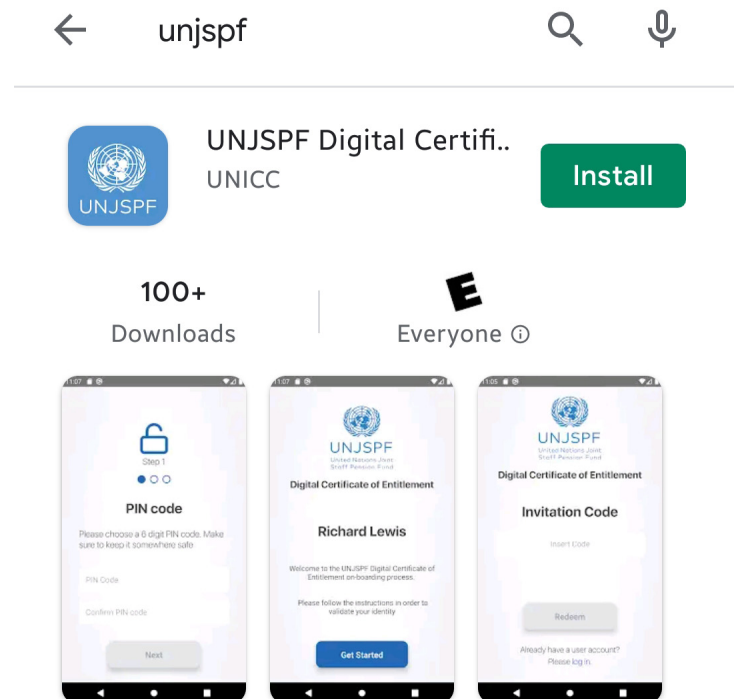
unjspf

UNJSPF

UNJSPF Digital Certifi..
UNICC

Install

100+
Downloads

E
Everyone ⓘ

1:07

Step 1

PIN code

Please choose a 6 digit PIN code. Make sure to keep it somewhere safe

PIN Code

Confirm PIN code

Next

1:07

UNJSPF
United Nations Joint Staff Pension Fund

Digital Certificate of Entitlement

Richard Lewis

Welcome to the UNJSPF Digital Certificate of Entitlement on-boarding process.

Please follow the instructions in order to validate your identity

Get Started

1:05

UNJSPF
United Nations Joint Staff Pension Fund

Digital Certificate of Entitlement

Invitation Code

Insert Code

Redeem

Already have a user account?
Please log in.